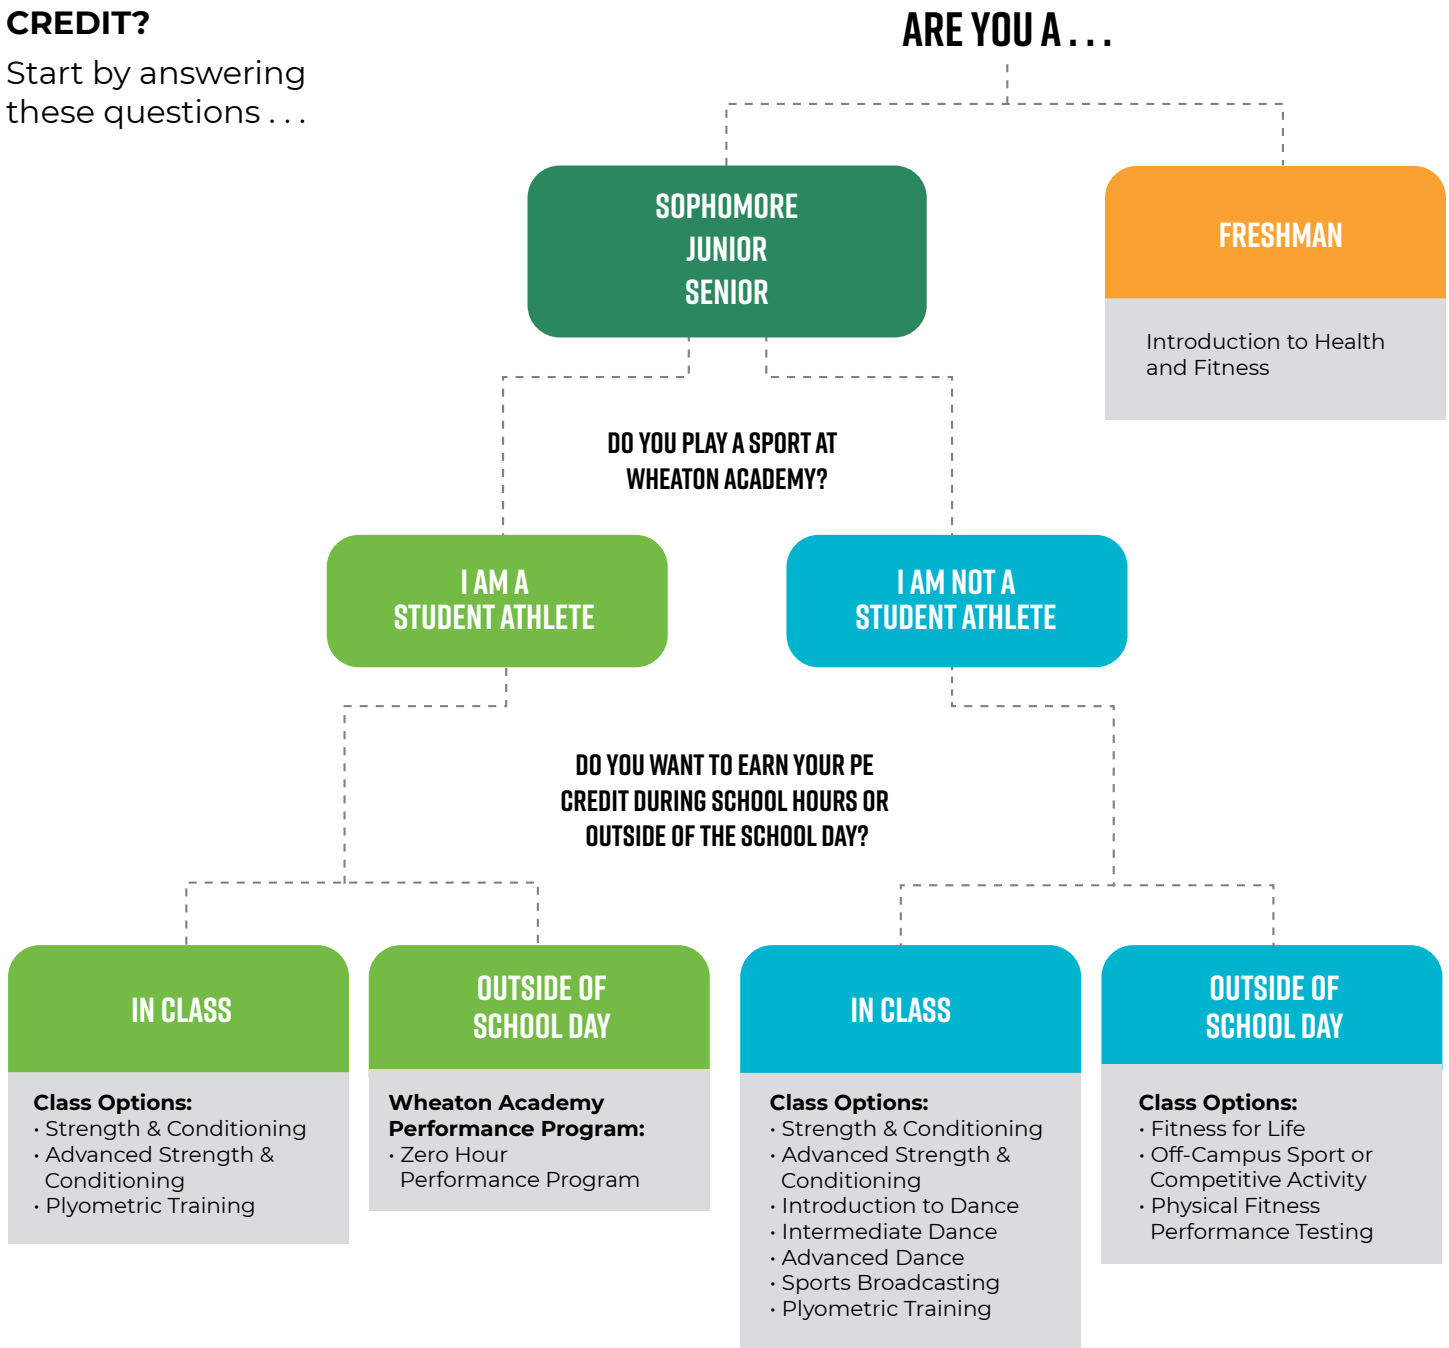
CREDIT?

Start by answering these questions . . .

ARE YOU A . . .

SOPHOMORE
JUNIOR
SENIOR

FRESHMAN

Introduction to Health and Fitness

DO YOU PLAY A SPORT AT WHEATON ACADEMY?

I AM A STUDENT ATHLETE

I AM NOT A STUDENT ATHLETE

DO YOU WANT TO EARN YOUR PE CREDIT DURING SCHOOL HOURS OR OUTSIDE OF THE SCHOOL DAY?

IN CLASS

Class Options:
· Strength & Conditioning
· Advanced Strength & Conditioning
· Plyometric Training

OUTSIDE OF SCHOOL DAY

Wheaton Academy Performance Program:
· Zero Hour Performance Program

IN CLASS

Class Options:
· Strength & Conditioning
· Advanced Strength & Conditioning
· Introduction to Dance
· Intermediate Dance
· Advanced Dance
· Sports Broadcasting
· Plyometric Training

OUTSIDE OF SCHOOL DAY

Class Options:
· Fitness for Life
· Off-Campus Sport or Competitive Activity
· Physical Fitness Performance Testing